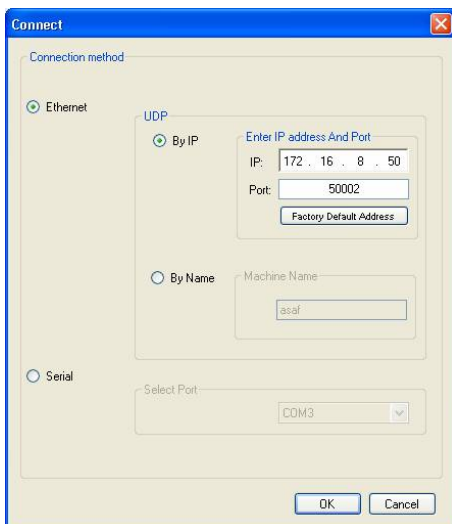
Connect

Connection method

Ethernet

UDP

By IP

Enter IP address And Port

IP: 172 . 16 . 8 . 50

Port: 50002

Factory Default Address

By Name

Machine Name

asaf

Serial

Select Port

COM3

OK

Cancel